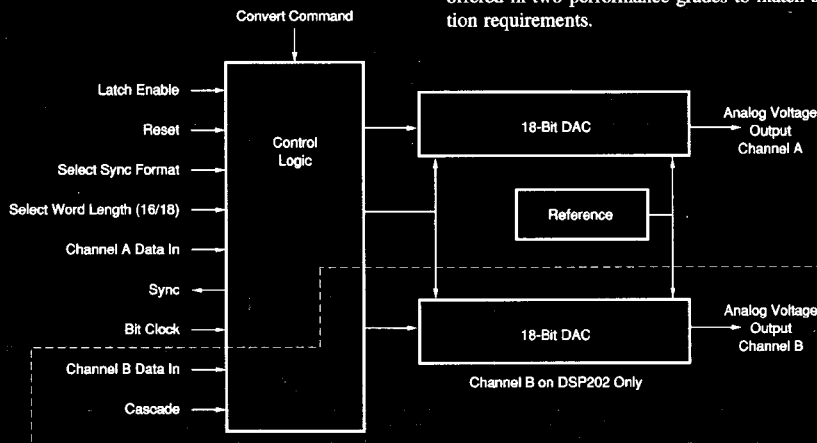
offered in two performance grades to match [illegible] tion requirements.

Convert Command

Latch Enable

Reset

Select Sync Format

Select Word Length (16/18)

Channel A Data In

Sync

Bit Clock

Channel B Data In

Cascade

Control Logic

18-Bit DAC

Reference

18-Bit DAC

Channel B on DSP202 Only

Analog Voltage Output Channel A

Analog Voltage Output Channel B